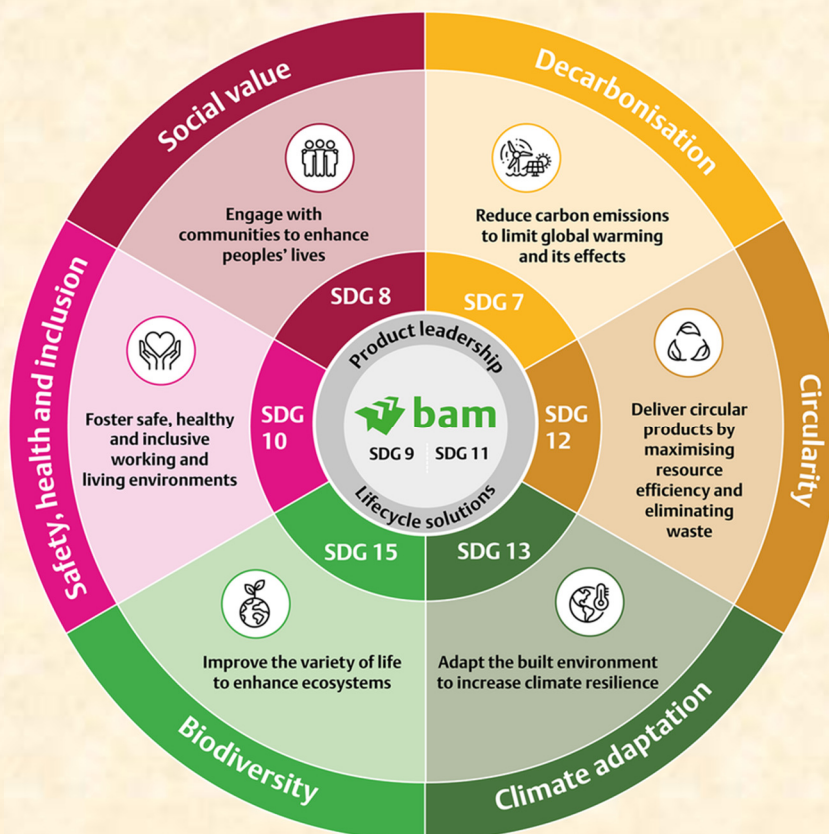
Social value

Engage with communities to enhance peoples' lives

SDG 8

Decarbonisation

Reduce carbon emissions to limit global warming and its effects

SDG 7

Circularity

Deliver circular products by maximising resource efficiency and eliminating waste

SDG 12

Climate adaptation

Adapt the built environment to increase climate resilience

SDG 13

Biodiversity

Improve the variety of life to enhance ecosystems

SDG 15

Safety, health and inclusion

Foster safe, healthy and inclusive working and living environments

SDG 10

Product leadership

bam

SDG 9 SDG 11

Lifecycle solutions